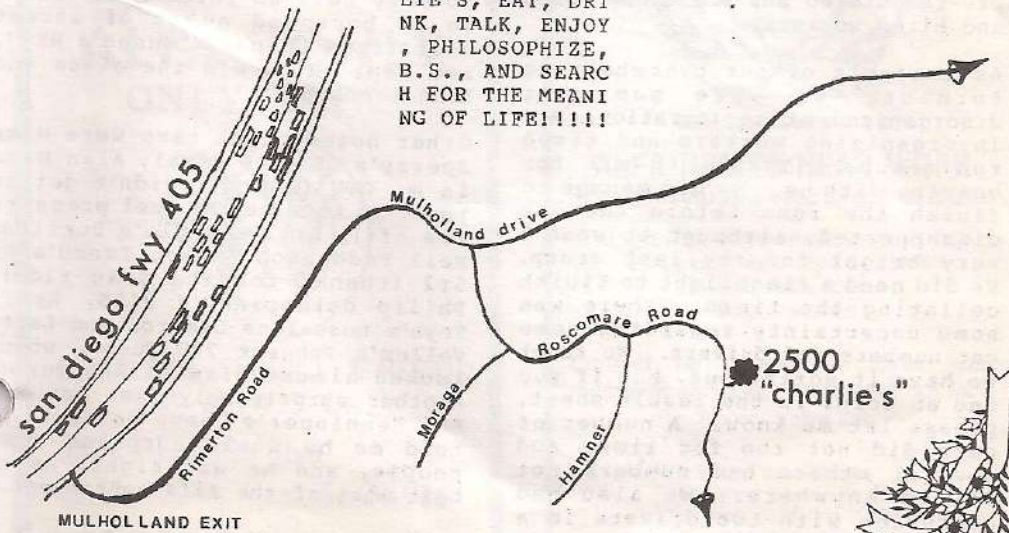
LIE S, EAT, DRI
NK, TALK, ENJOY
, PHILOSOPHIZE,
B.S., AND SEARC
H FOR THE MEANI
NG OF LIFE!!!!!

san diego fwy 405

Mulholland drive

Roscomare Road

2500
"charlie's"

Moraga

Hamner

Rimerton Road

MULHOLLAND EXIT